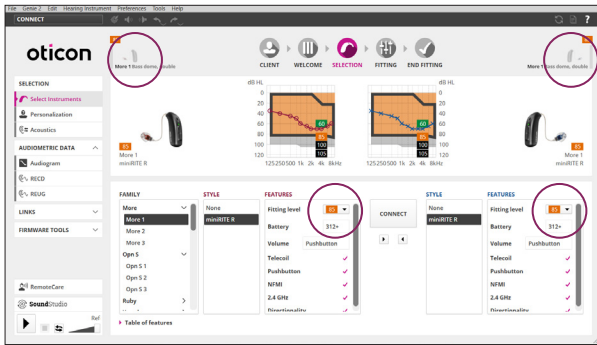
File Genie 2 Edit Hearing Instrument Preferences Tools Help

CONNECT

oticon

85
More 1 Bass dome, double

CLIENT WELCOME SELECTION FITTING END FITTING

85
More 1 Bass dome, double

SELECTION

Select Instruments

Personalization

Acoustics

AUDIOMETRIC DATA

Audiogram

RECD

REUG

LINKS

FIRMWARE TOOLS

RemoteCare

SoundStudio

Ref

dB HL
0
20
40
60
80
100
120
125 250 500 1k 2k 4k 8kHz

60
80
100
105

60
80
100
105

85
More 1
miniRITE R

85
More 1
miniRITE R

FAMILY

More
More 1
More 2
More 3
Opn S
Opn S 1
Opn S 2
Opn S 3
Ruby

STYLE

None
miniRITE R

FEATURES

Fitting level 85
Battery 312+
Volume Pushbutton
Telecoil
Pushbutton
NFMI
2.4 GHz
Directionality

CONNECT

STYLE

None
miniRITE R

FEATURES

Fitting level 85
Battery 312+
Volume Pushbutton
Telecoil
Pushbutton
NFMI
2.4 GHz
Directionality

Table of features